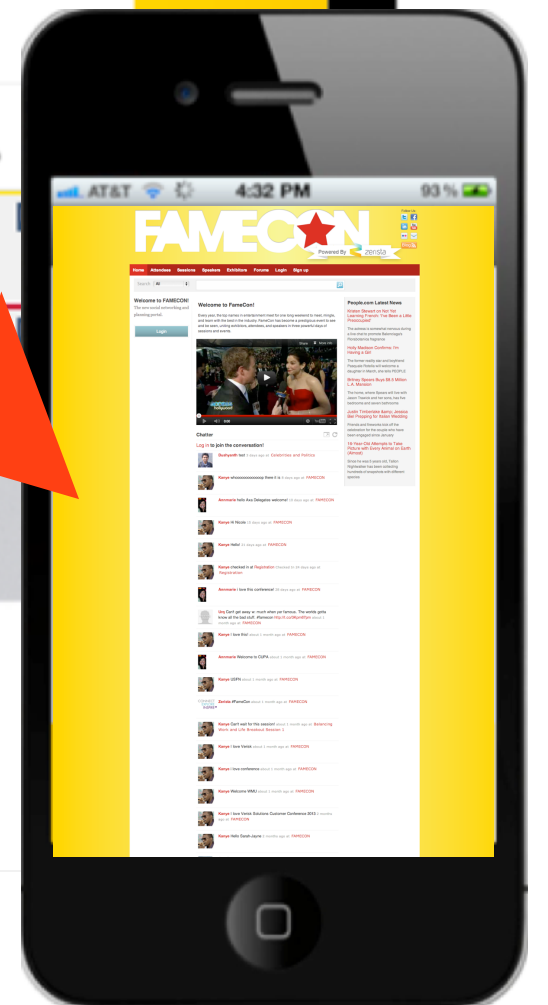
AT&T 4:32 PM 93 %

FAMECON
Powered By zerista
Follow Us

Home Attendees Sessions Speakers Exhibitors Forums Login Sign up

Search All

Welcome to FAMECON!
The new social networking and planning portal.

Login

Welcome to FameCon!

Every year, the top names in entertainment meet for one long weekend to meet, mingle, and learn with the best in the industry. FameCon has become a prestigious event to see and be seen, uniting exhibitors, attendees, and speakers in three powerful days of sessions and events.

Chatter

Log in to join the conversation!

Bushyeeth me! 3 days ago at Celebrities and Politics

Kanye whooooooooooooop there it is 9 days ago at FAMECON

Annmarie hello Asu Delegates welcome! 16 days ago at FAMECON

Kanye Hi Nicole 19 days ago at FAMECON

Kanye Hello! 24 days ago at FAMECON

Kanye checked in at Registration 24 days ago at Registration

Annmarie I love this conference! 26 days ago at FAMECON

Gina Can't get away w/ much when yer famous. The welds gets know all the bad stuff. #famecon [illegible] about 1 month ago at FAMECON

Kanye I love this! about 1 month ago at FAMECON

Annmarie Welcome to CUPA about 1 month ago at FAMECON

Kanye UDPN about 1 month ago at FAMECON

Zerista #FameCon about 1 month ago at FAMECON

Kanye Can't wait for this session! about 1 month ago at Balancing Work and Life Breakout Session 3

Kanye I love Vanish about 1 month ago at FAMECON

Kanye I love conference about 1 month ago at FAMECON

Kanye Welcome WMU about 1 month ago at FAMECON

Kanye I love Vanish Solutions Customer Conference 2013 1 months ago at FAMECON

Kanye Hello Sarah Jayne 1 months ago at FAMECON

People.com Latest News

Kristen Stewart on Not Yet Learning French: I've Been a Little Preoccupied

Holly Madison Confirms: I'm Having a Girl

Britney Spears Buys $8.4 Million L.A. Mansion

Justin Timberlake &amp; Jessica Biel Prepping for Italian Wedding

18-Year-Old Attempts to Take Picture with Every Animal on Earth (Almost)